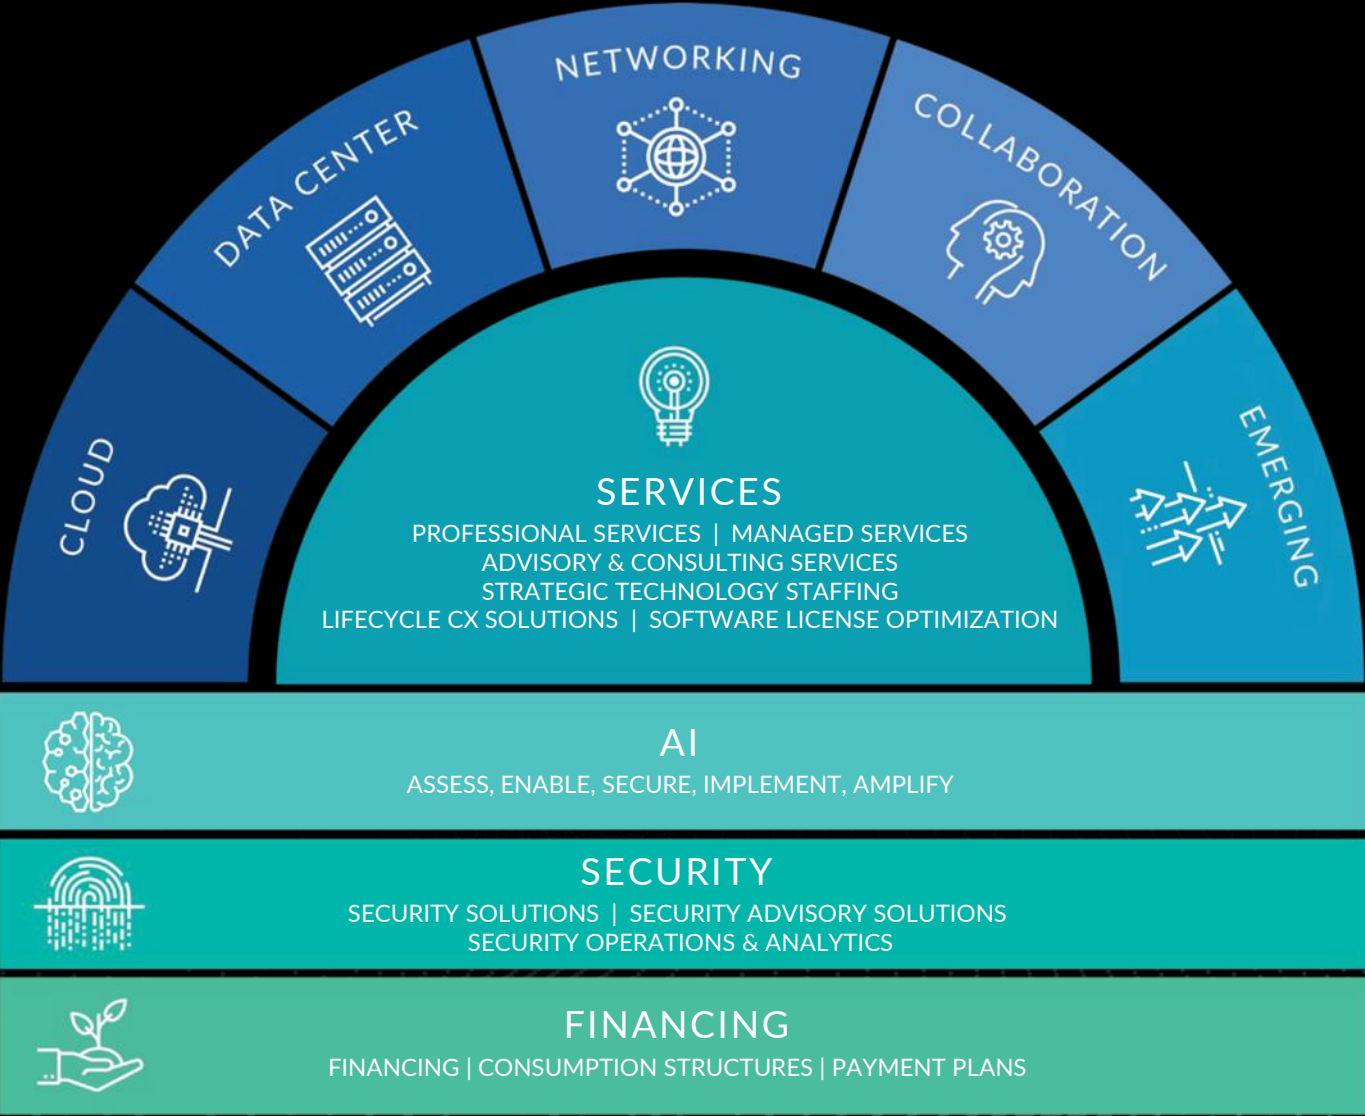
CLOUD

DATA CENTER

NETWORKING

COLLABORATION

EMERGING

SERVICES
PROFESSIONAL SERVICES | MANAGED SERVICES
ADVISORY & CONSULTING SERVICES
STRATEGIC TECHNOLOGY STAFFING
LIFECYCLE CX SOLUTIONS | SOFTWARE LICENSE OPTIMIZATION

AI
ASSESS, ENABLE, SECURE, IMPLEMENT, AMPLIFY

SECURITY
SECURITY SOLUTIONS | SECURITY ADVISORY SOLUTIONS
SECURITY OPERATIONS & ANALYTICS

FINANCING
FINANCING | CONSUMPTION STRUCTURES | PAYMENT PLANS